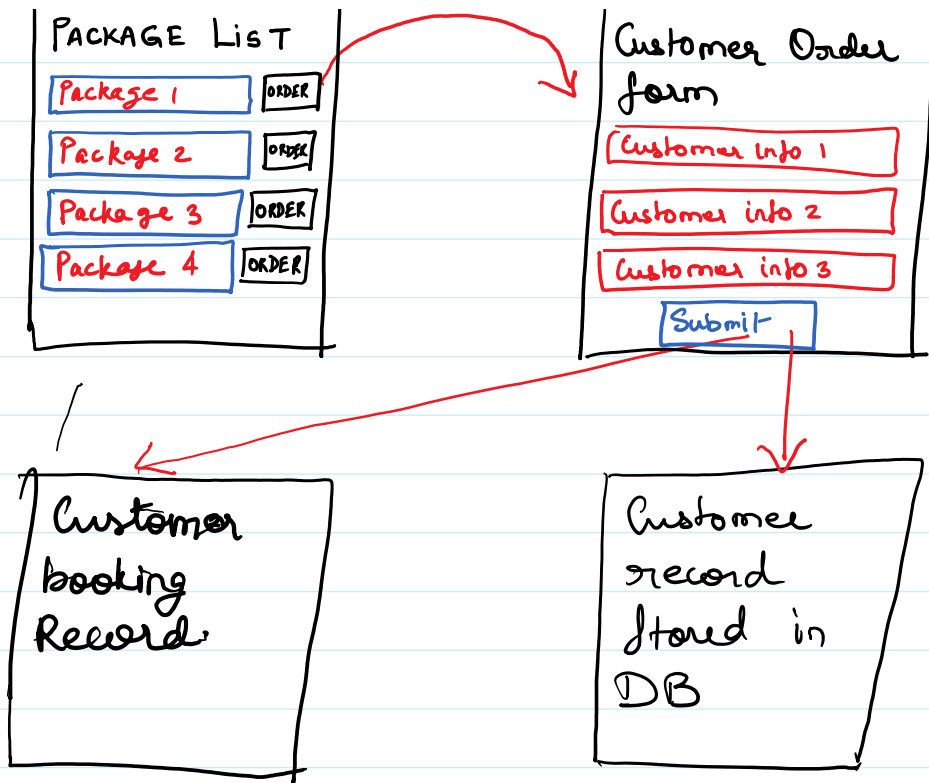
PACKAGE LIST

Package 1 ORDER

Package 2 ORDER

Package 3 ORDER

Package 4 ORDER

Customer Order form

Customer info 1

Customer info 2

Customer info 3

Submit

Customer booking Record

Customer record Stored in DB